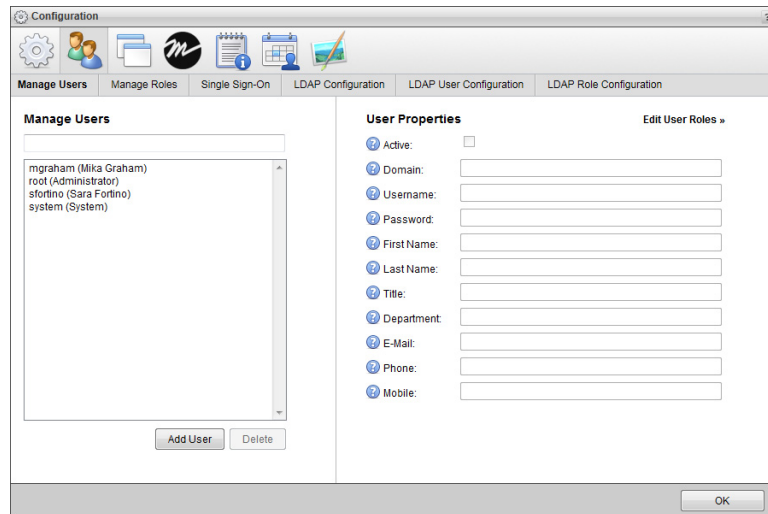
Configuration

Manage Users | Manage Roles | Single Sign-On | LDAP Configuration | LDAP User Configuration | LDAP Role Configuration

Manage Users

mgraham (Mika Graham)
root (Administrator)
sfortino (Sara Fortino)
system (System)

Add User
Delete

User Properties

Edit User Roles »

Active:
Domain:
Username:
Password:
First Name:
Last Name:
Title:
Department:
E-Mail:
Phone:
Mobile:

OK